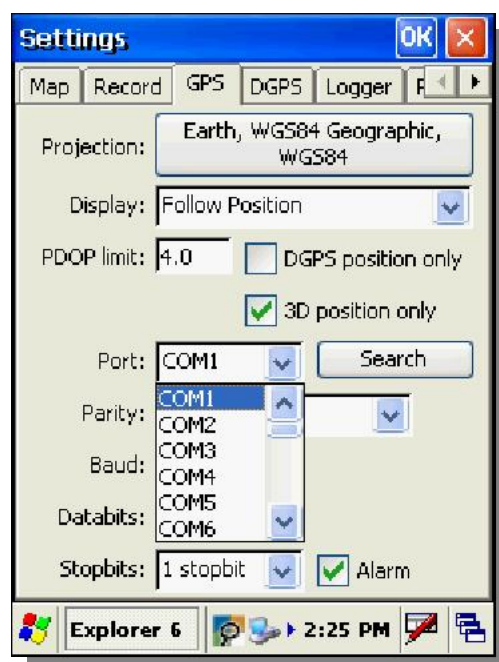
Settings OK ×

Map | Record | GPS | DGPS | Logger | F

Projection: Earth, WGS84 Geographic, WGS84

Display: Follow Position

PDOP limit: 4.0 DGPS position only

3D position only

Port: COM1 Search

COM1
COM2
COM3
COM4
COM5
COM6

Parity:

Baud:

Databits:

Stopbits: 1 stopbit Alarm

Explorer 6 2:25 PM